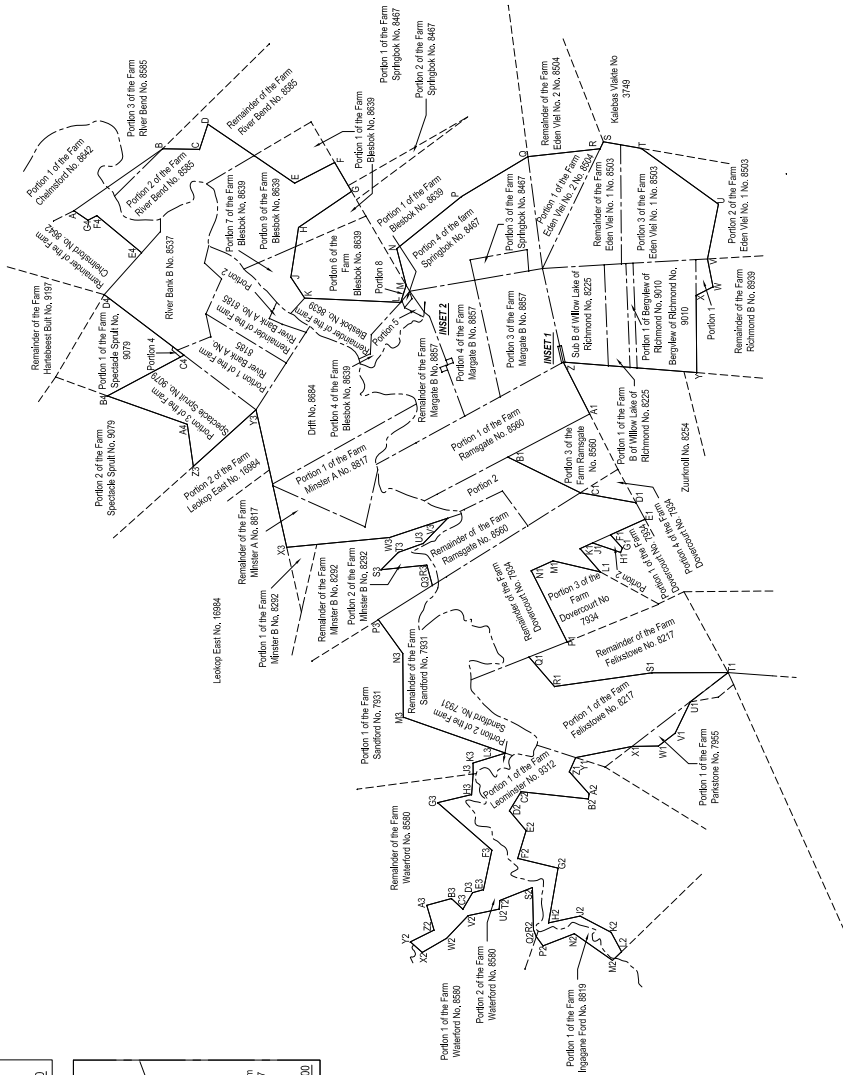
Portion 1 of the Farm
Springbok No. 8467

Portion 2 of the Farm
Springbok No. 8467

Portion 3 of the Farm
River Bend No. 8585

Remainder of the Farm
River Bend No. 8585

Portion 2 of the Farm
River Bend No. 8585

Portion 1 of the Farm
Chelmsford No. 8642

Remainder of the Farm
Chelmsford No. 8642

Portion 1 of the Farm
Blesbok No. 8639

Portion 7 of the Farm
Blesbok No. 8639

Portion 9 of the Farm
Blesbok No. 8639

Portion 1 of the Farm
Blesbok No. 8639

Remainder of the Farm
Eden Viel No. 2 No. 8504

Kalebas Vlakte No
3749

Portion 1 of the Farm
Eden Viel No. 2 No. 8504

Remainder of the Farm
Eden Viel No. 1 No. 8503

Portion 3 of the Farm
Eden Viel No. 1 No. 8503

Portion 2 of the Farm
Eden Viel No. 1 No. 8503

Portion 3 of the Farm
Springbok No. 8467

Portion 4 of the farm
Springbok No. 8467

Portion 6 of the
Farm
Blesbok No. 8639

Portion 8

River Bank B No. 8537

Portion 2

Remainder of the Farm
Hartebeest Bult No. 9197

Remainder of the Farm
River Bank A No. 8185

Portion 1 of the Farm
River Bank A No.
8185

Remainder of the Farm
Blesbok No. 8639

Portion 5

INSET 2

Remainder of the Farm
Margate B No. 8857

Portion 4 of the Farm
Margate B No. 8857

Portion 3 of the Farm
Margate B No. 8857

Sub B of Willow Lake of
Richmond No. 8225

Remainder of the Farm
Richmond No. 8225

Portion 1 of Bergview of
Richmond No. 9010

Bergview of Richmond No.
9010

Portion 1

Remainder of the Farm
Richmond B No. 8939

INSET 1

Portion 4

Portion 1 of the Farm
Spectacle Spruit No.
9079

Portion 3 of the Farm
Spectacle Spruit No. 9079

Drift No. 8684

Portion 4 of the Farm
Blesbok No. 8639

Remainder of the Farm
Margate B No. 8857

Portion 1 of the Farm
Ramsgate No. 8560

Portion 3 of the
Farm Ramsgate
No. 8560

Portion 1 of the Farm
B of Willow Lake of
Richmond No. 8225

Zuurknoll No. 8254

Portion 2 of the Farm
Spectacle Spruit No. 9079

Portion 2 of the Farm
Leokop East No. 16984

Portion 1 of the Farm
Minster A No. 8817

Portion 2

Remainder of the Farm
Ramsgate No. 8560

Remainder of the Farm
Dovercourt No. 7934

Portion 1 of the Farm
Dovercourt No. 7934

Portion 4 of the Farm

Portion 3 of the
Farm
Dovercourt No
7934

Portion 1

Remainder of the Farm
Minster A No. 8817

Remainder of the Farm
Minster B No. 8292

Portion 2 of the Farm
Minster B No. 8292

Portion 1 of the Farm
Minster B No. 8292

Leokop East No. 16984

Remainder of the Farm
Sandford No. 7931

Portion 2 of the Farm
Sandford No. 7931

Portion 1 of the Farm
Sandford No. 7931

Remainder of the Farm
Felixstowe No. 8217

Portion 1 of the Farm
Felixstowe No. 8217

Portion 1 of the Farm
Parkstone No. 7955

Portion 1 of the Farm
Leominster No. 9312

Remainder of the Farm
Waterford No. 8580

Portion 1 of the Farm
Waterford No. 8580

Portion 2 of the Farm
Waterford No. 8580

Portion 1 of the Farm
Ingagane Ford No. 8819

A B C D E F G H J K L M N O P Q R S T U V W Z Y1 X1 A1 B1 C1 D1 E1 F1 G1 H1 J1 K1 L1 M1 N1 P1 Q1 R1 S1 T1 U1 V1 W1 X1 Y1 Z1 A2 B2 C2 D2 E2 F2 G2 H2 J2 K2 L2 M2 N2 P2 Q2 R2 S2 T2 U2 V2 W2 X2 Y2 Z2 A3 B3 C3 D3 E3 F3 G3 H3 J3 K3 L3 M3 N3 P3 Q3 R3 S3 T3 U3 V3 W3 X3 Y3 Z3 A4 B4 C4 D4 E4 F4 G4